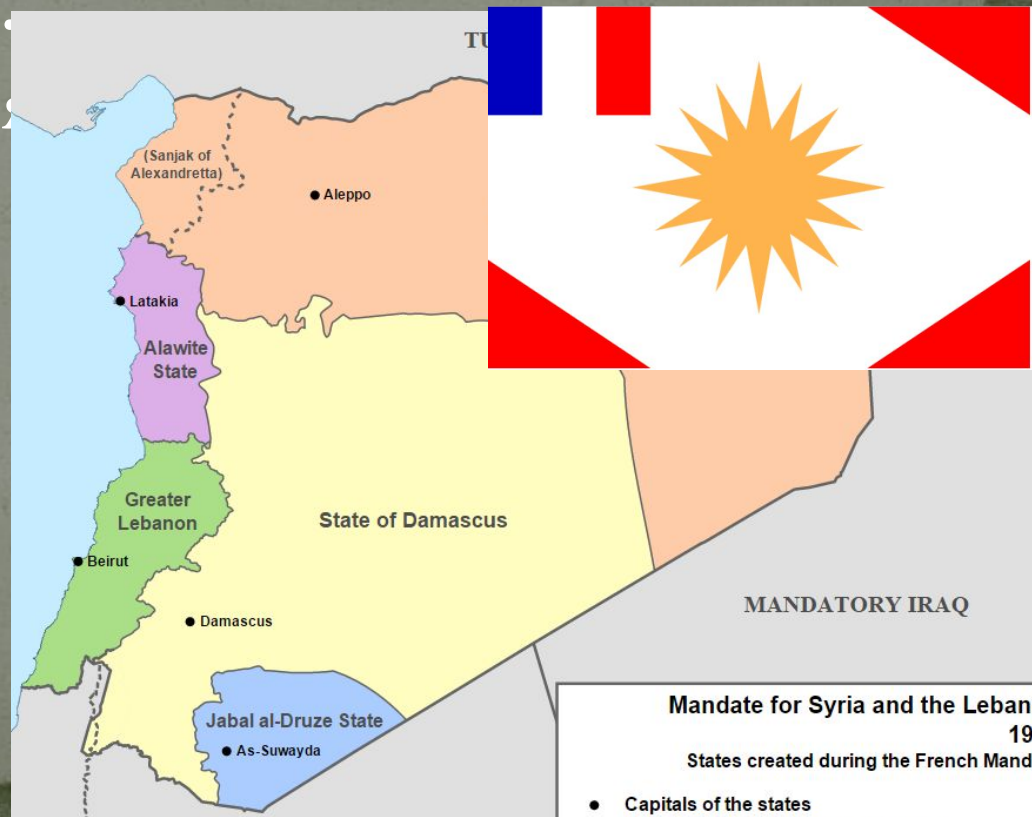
TU

(Sanjak of Alexandretta)

Aleppo

Latakia

Alawite State

Greater Lebanon

State of Damascus

Beirut

Damascus

MANDATORY IRAQ

Jabal al-Druze State

As-Suwayda

Mandate for Syria and the Leban
19
States created during the French Mand

Capitals of the states